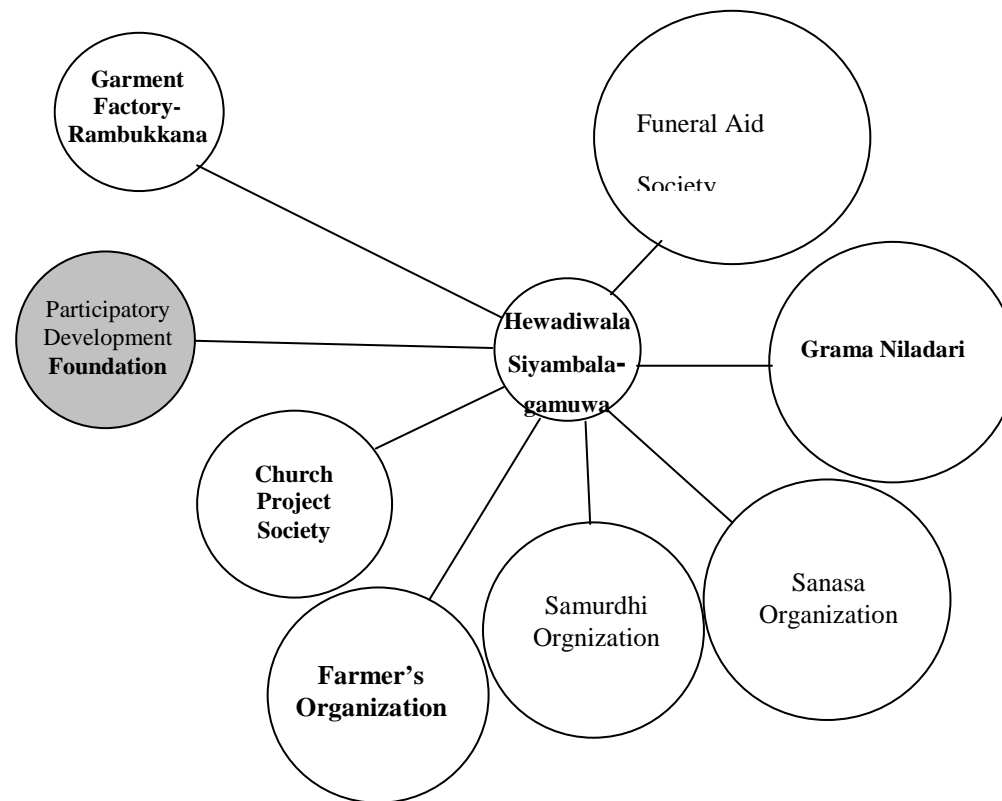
Garment Factory-Rambukkana

Funeral Aid Society

Participatory Development Foundation

Hewadiwala Siyambala-gamuwa

Grama Niladari

Church Project Society

Samurdhi Orgnization

Sanasa Organization

Farmer's Organization